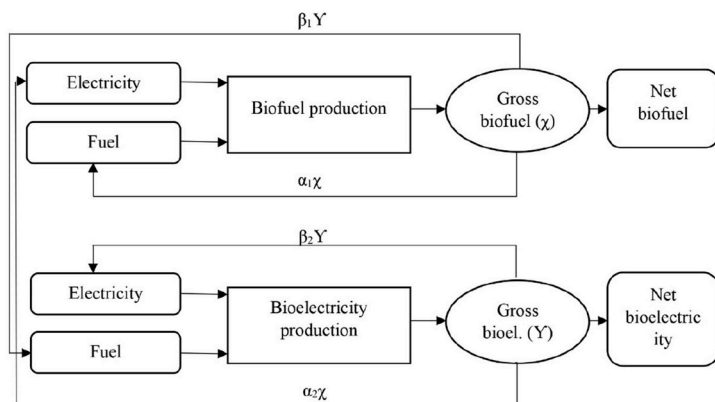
$\beta_1 \Upsilon$

Electricity

Fuel

Biofuel production

Gross biofuel ($\chi$)

Net biofuel

$\alpha_1 \chi$

$\beta_2 \Upsilon$

Electricity

Fuel

Bioelectricity production

Gross bioel. ($\Upsilon$)

Net bioelectric ity

$\alpha_2 \chi$